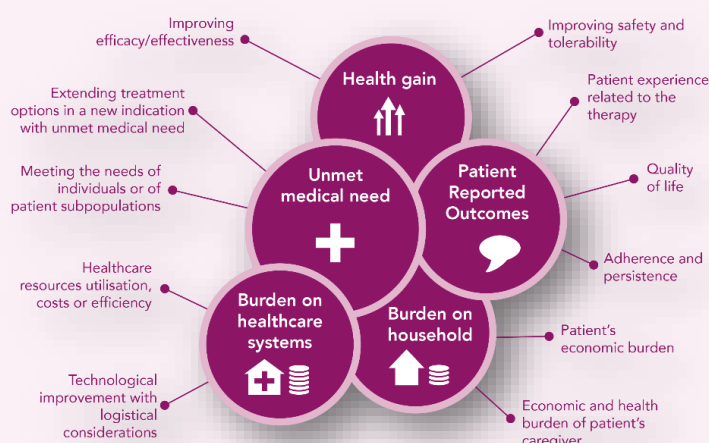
Improving efficacy/effectiveness

Improving safety and tolerability

Health gain

Extending treatment options in a new indication with unmet medical need

Patient experience related to the therapy

Unmet medical need

Patient Reported Outcomes

Meeting the needs of individuals or of patient subpopulations

Quality of life

Adherence and persistence

Healthcare resources utilisation, costs or efficiency

Burden on healthcare systems

Burden on household

Patient's economic burden

Technological improvement with logistical considerations

Economic and health burden of patient's caregiver